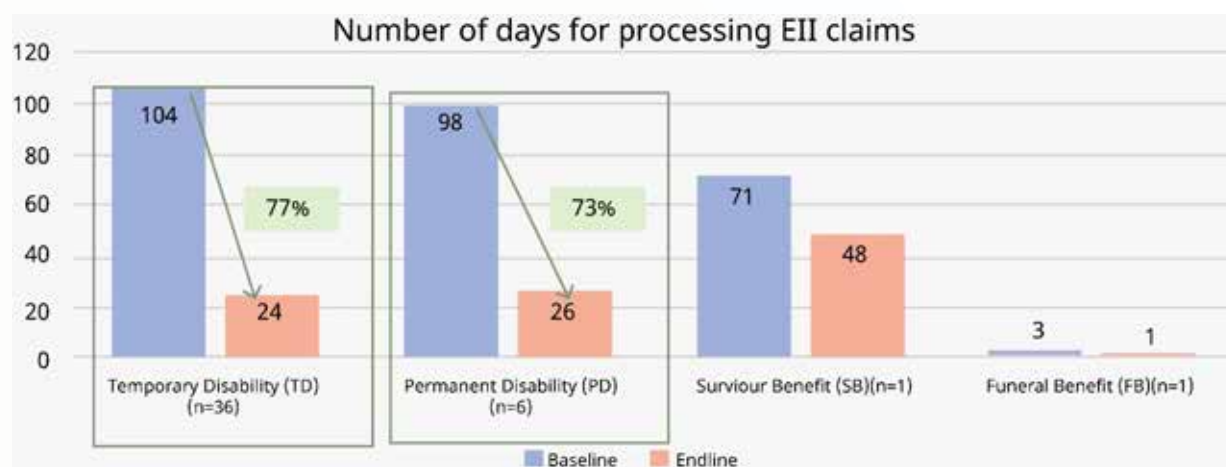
Number of days for processing EII claims

120
100
80
60
40
20
0

104
77%
24
Temporary Disability (TD) (n=36)

98
73%
26
Permanent Disability (PD) (n=6)

71
48
Surviour Benefit (SB)(n=1)

3
1
Funeral Benefit (FB)(n=1)

Baseline
Endline